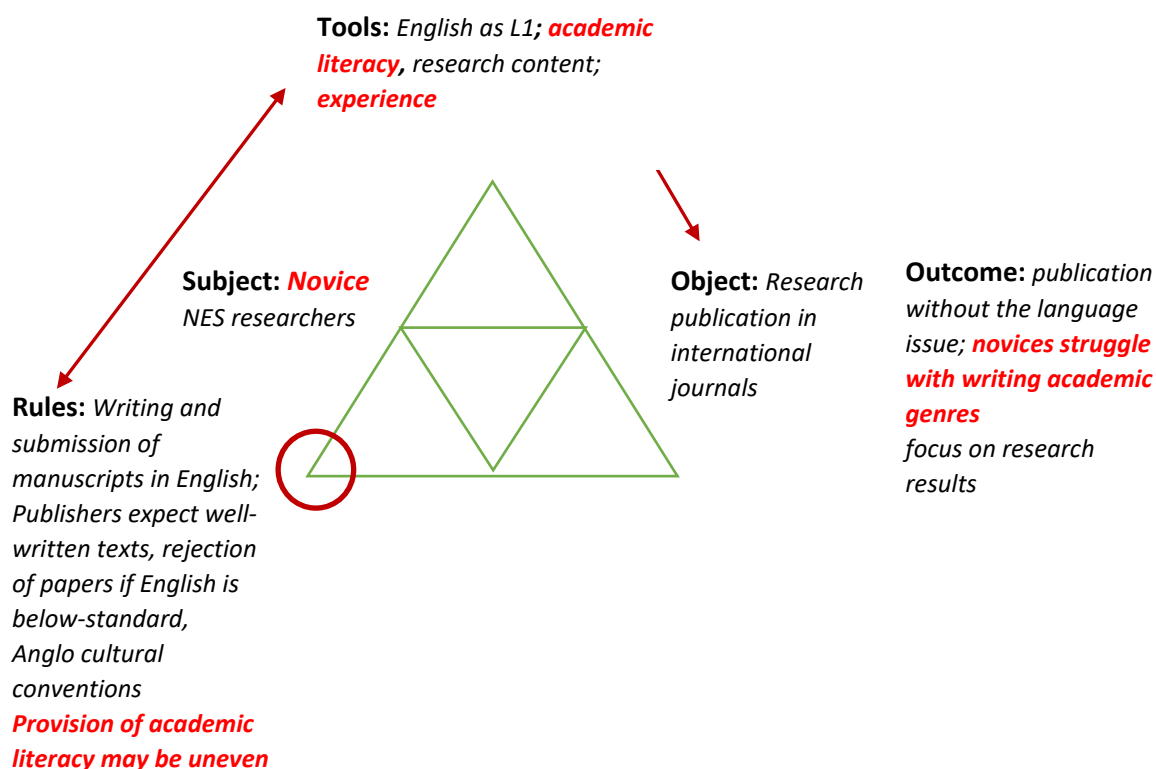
**Tools:** *English as L1; academic literacy, research content; experience*

**Subject:** *Novice NES researchers*

**Object:** *Research publication in international journals*

**Outcome:** *publication without the language issue; novices struggle with writing academic genres focus on research results*

**Rules:** *Writing and submission of manuscripts in English; Publishers expect well-written texts, rejection of papers if English is below-standard, Anglo cultural conventions Provision of academic literacy may be uneven*